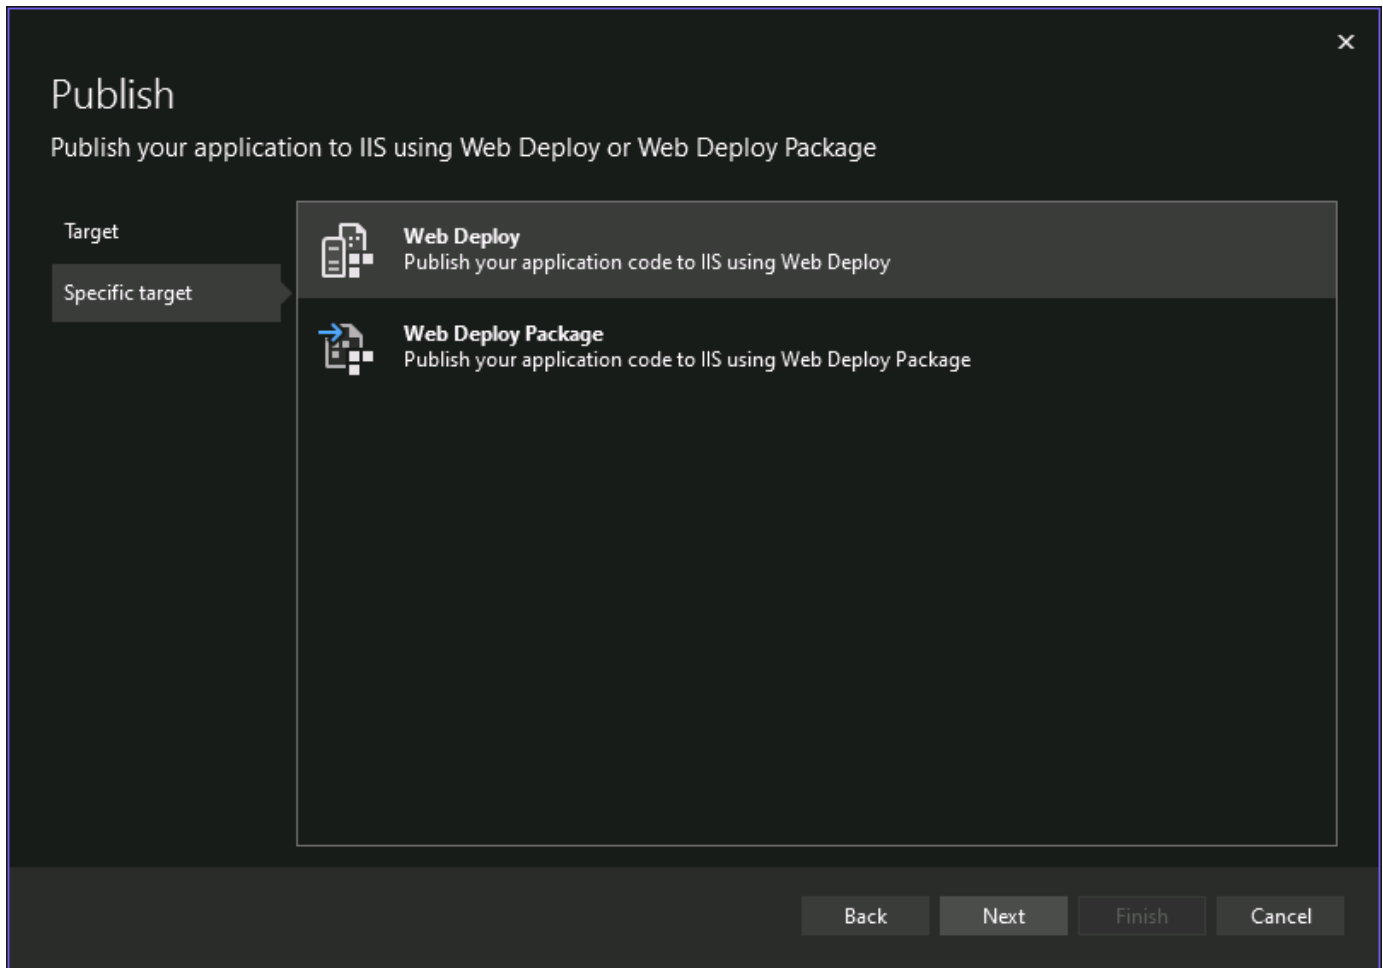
×

Publish

Publish your application to IIS using Web Deploy or Web Deploy Package

Target

Specific target

**Web Deploy**
Publish your application code to IIS using Web Deploy

**Web Deploy Package**
Publish your application code to IIS using Web Deploy Package

Back Next Finish Cancel